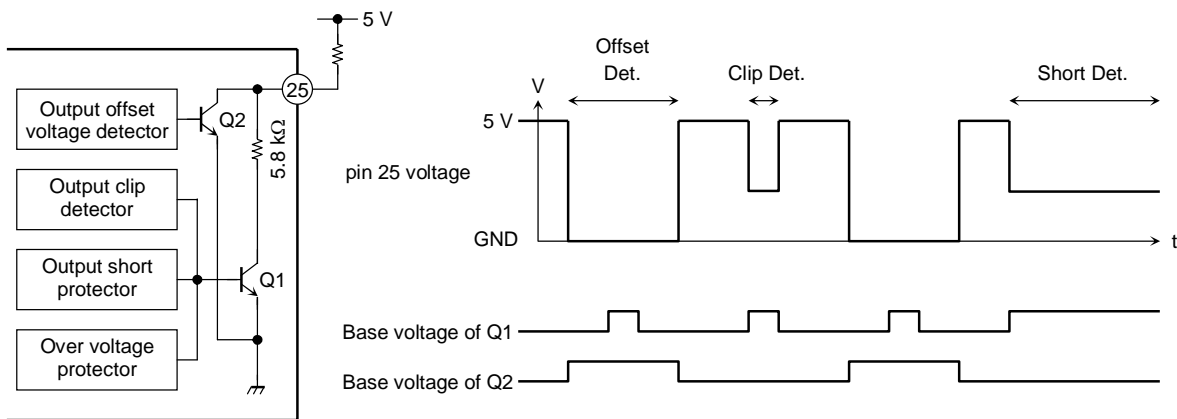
5 V

Output offset voltage detector

Q2

25

5.8 kΩ

Output clip detector

Output short protector

Q1

Over voltage protector

V

Offset Det.

Clip Det.

Short Det.

5 V

pin 25 voltage

GND

t

Base voltage of Q1

Base voltage of Q2